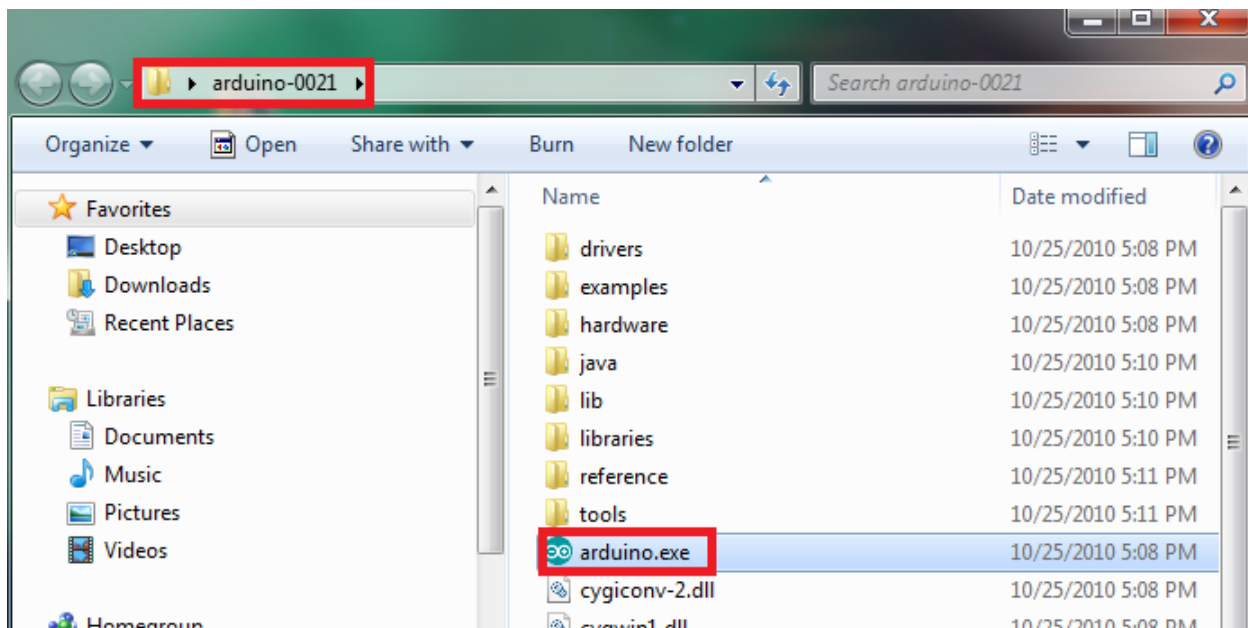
arduino-0021

Search arduino-0021

Organize ▾ Open Share with ▾ Burn New folder

Favorites
Desktop
Downloads
Recent Places

Libraries
Documents
Music
Pictures
Videos

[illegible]

| Name | Date modified |
|---|---|
| drivers | 10/25/2010 5:08 PM |
| examples | 10/25/2010 5:08 PM |
| hardware | 10/25/2010 5:08 PM |
| java | 10/25/2010 5:10 PM |
| lib | 10/25/2010 5:10 PM |
| libraries | 10/25/2010 5:10 PM |
| reference | 10/25/2010 5:11 PM |
| tools | 10/25/2010 5:11 PM |
| arduino.exe | 10/25/2010 5:08 PM |
| cygiconv-2.dll | 10/25/2010 5:08 PM |
| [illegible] | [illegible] |